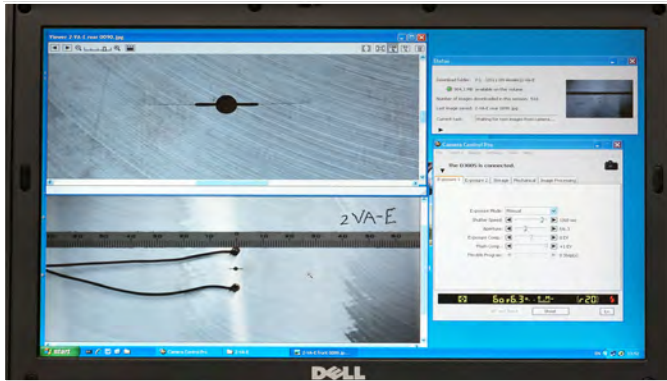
Viewer 2 VA-E_rear 0090.jpg

2VA-E

Status

Camera Control Pro

The D300S is connected.

Exposure 1 | Exposure 2 | Storage | Mechanical | Image Processing

Exposure Mode:
Shutter Speed:
Aperture:
Exposure Comp.:
Flash Comp.:
Flexible Program:

Shoot

start

Camera Control Pro

DELL